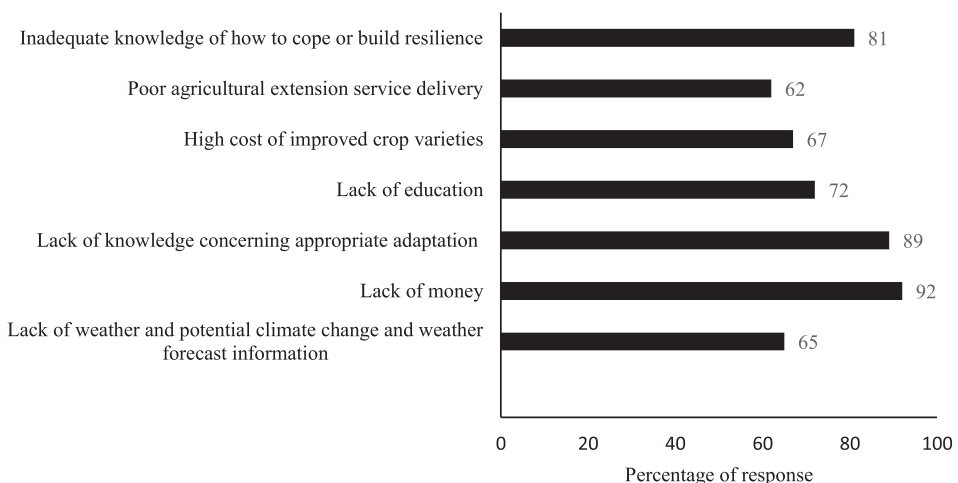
Inadequate knowledge of how to cope or build resilience
81

Poor agricultural extension service delivery
62

High cost of improved crop varieties
67

Lack of education
72

Lack of knowledge concerning appropriate adaptation
89

Lack of money
92

Lack of weather and potential climate change and weather forecast information
65

0
20
40
60
80
100

Percentage of response